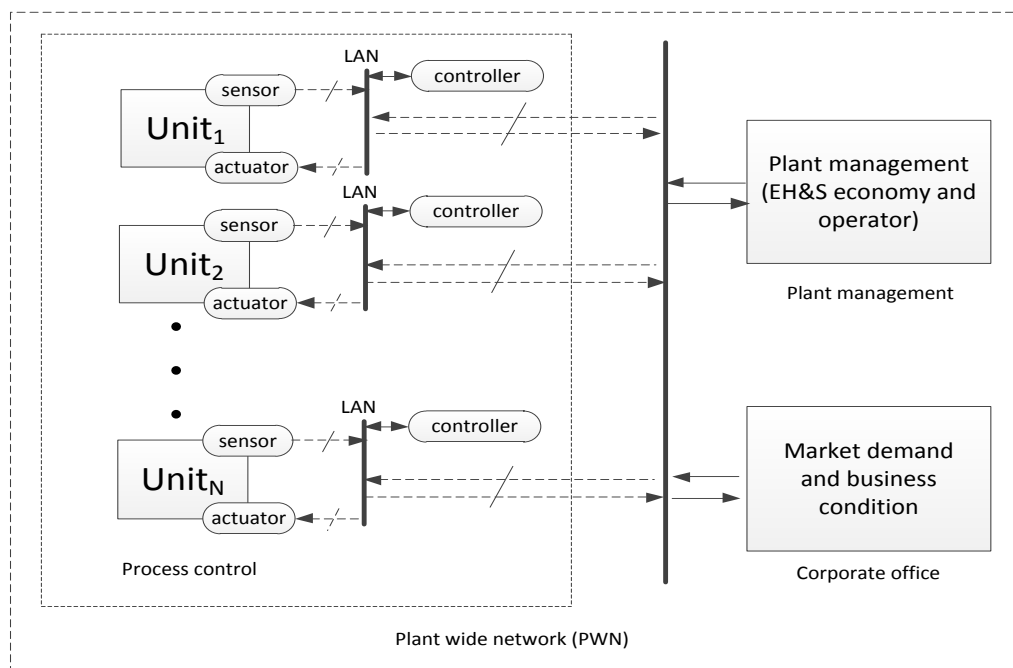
LAN
controller
sensor
Unit$_1$
actuator

LAN
controller
sensor
Unit$_2$
actuator

LAN
controller
sensor
Unit$_N$
actuator

Process control

Plant management (EH&S economy and operator)

Plant management

Market demand and business condition

Corporate office

Plant wide network (PWN)